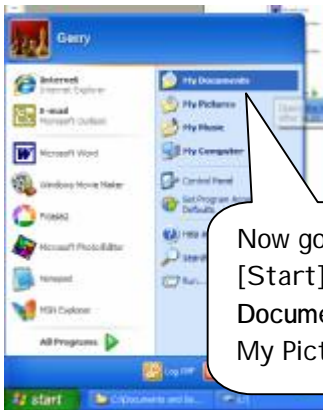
Garry

Internet
Internet Explorer

E-mail
Microsoft Outlook

Microsoft Word

Windows Movie Maker

Picasa2

Microsoft PhotoEditor

Notepad

MSN Explorer

All Programs

My Documents

My Pictures

My Music

My Computer

Control Panel

Set Program Access and Defaults

Help and Support

Search

Run...

Log Off

start

C:\Documents and Se...

Now go
[Start]
Docume
My Pict